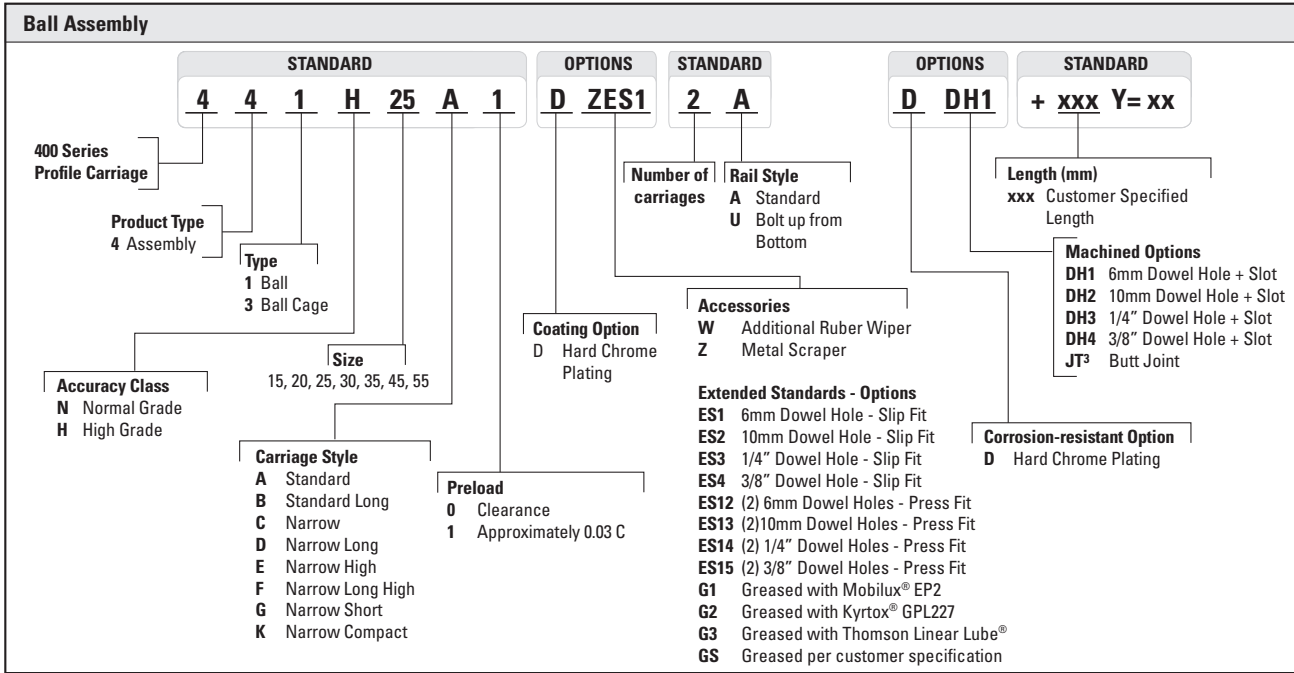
Ball Assembly

STANDARD
4 4 1 H 25 A 1

OPTIONS
D ZES1

STANDARD
2 A

OPTIONS
D DH1

STANDARD
+ xxx Y= xx

400 Series Profile Carriage

Product Type
4 Assembly

Type
1 Ball
3 Ball Cage

Accuracy Class
N Normal Grade
H High Grade

Size
15, 20, 25, 30, 35, 45, 55

Carriage Style
A Standard
B Standard Long
C Narrow
D Narrow Long
E Narrow High
F Narrow Long High
G Narrow Short
K Narrow Compact

Preload
0 Clearance
1 Approximately 0.03 C

Coating Option
D Hard Chrome Plating

Number of carriages

Rail Style
A Standard
U Bolt up from Bottom

Accessories
W Additional Ruber Wiper
Z Metal Scraper

Extended Standards - Options
ES1 6mm Dowel Hole - Slip Fit
ES2 10mm Dowel Hole - Slip Fit
ES3 1/4” Dowel Hole - Slip Fit
ES4 3/8” Dowel Hole - Slip Fit
ES12 (2) 6mm Dowel Holes - Press Fit
ES13 (2)10mm Dowel Holes - Press Fit
ES14 (2) 1/4” Dowel Holes - Press Fit
ES15 (2) 3/8” Dowel Holes - Press Fit
G1 Greased with Mobilux® EP2
G2 Greased with Kyrtox® GPL227
G3 Greased with Thomson Linear Lube®
GS Greased per customer specification

Length (mm)
xxx Customer Specified Length

Machined Options
DH1 6mm Dowel Hole + Slot
DH2 10mm Dowel Hole + Slot
DH3 1/4” Dowel Hole + Slot
DH4 3/8” Dowel Hole + Slot
JT³ Butt Joint

Corrosion-resistant Option
D Hard Chrome Plating